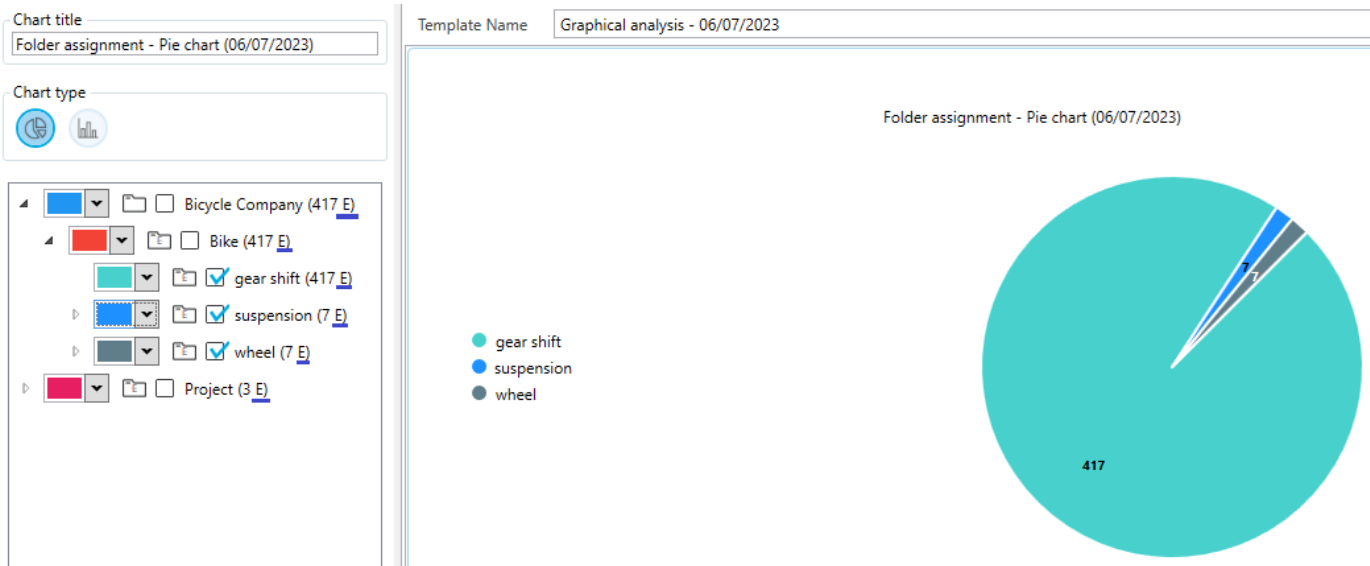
Chart title
Folder assignment - Pie chart (06/07/2023)

Chart type

Bicycle Company (417 E)
Bike (417 E)
gear shift (417 E)
suspension (7 E)
wheel (7 E)
Project (3 E)

Template Name
Graphical analysis - 06/07/2023

Folder assignment - Pie chart (06/07/2023)

gear shift
suspension
wheel

7
7
417